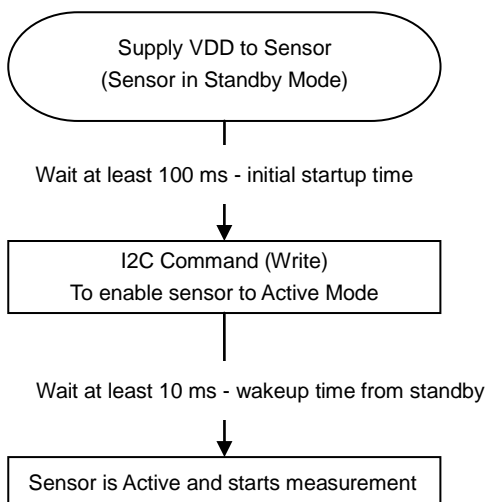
Supply VDD to Sensor
(Sensor in Standby Mode)

Wait at least 100 ms - initial startup time

I2C Command (Write)
To enable sensor to Active Mode

Wait at least 10 ms - wakeup time from standby

Sensor is Active and starts measurement